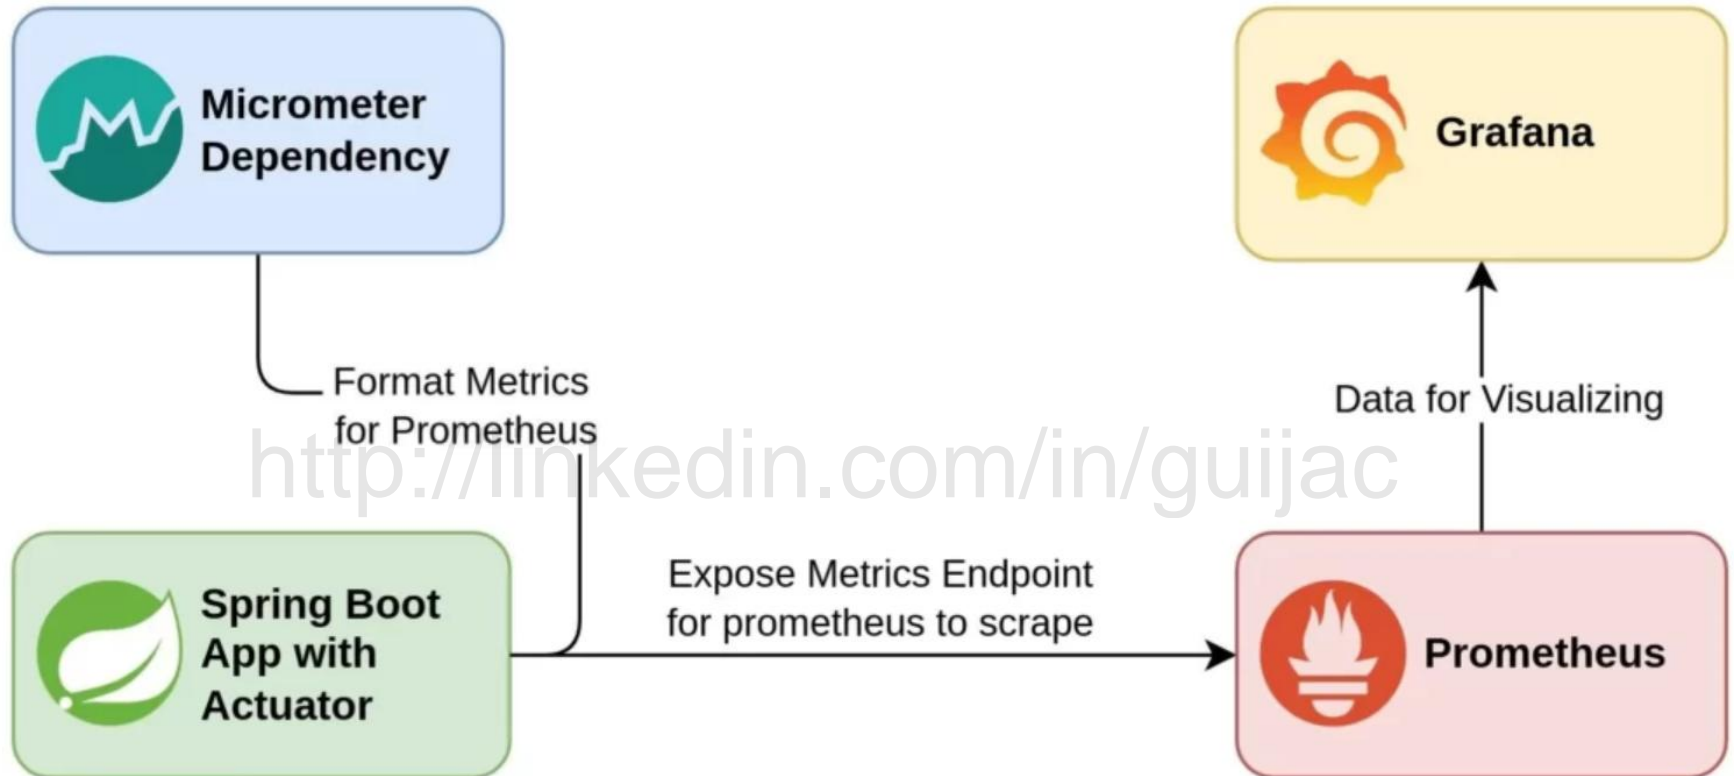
Micrometer Dependency

Grafana

Format Metrics for Prometheus

Data for Visualizing

http://linkedin.com/in/guijac

Spring Boot App with Actuator

Expose Metrics Endpoint for prometheus to scrape

Prometheus